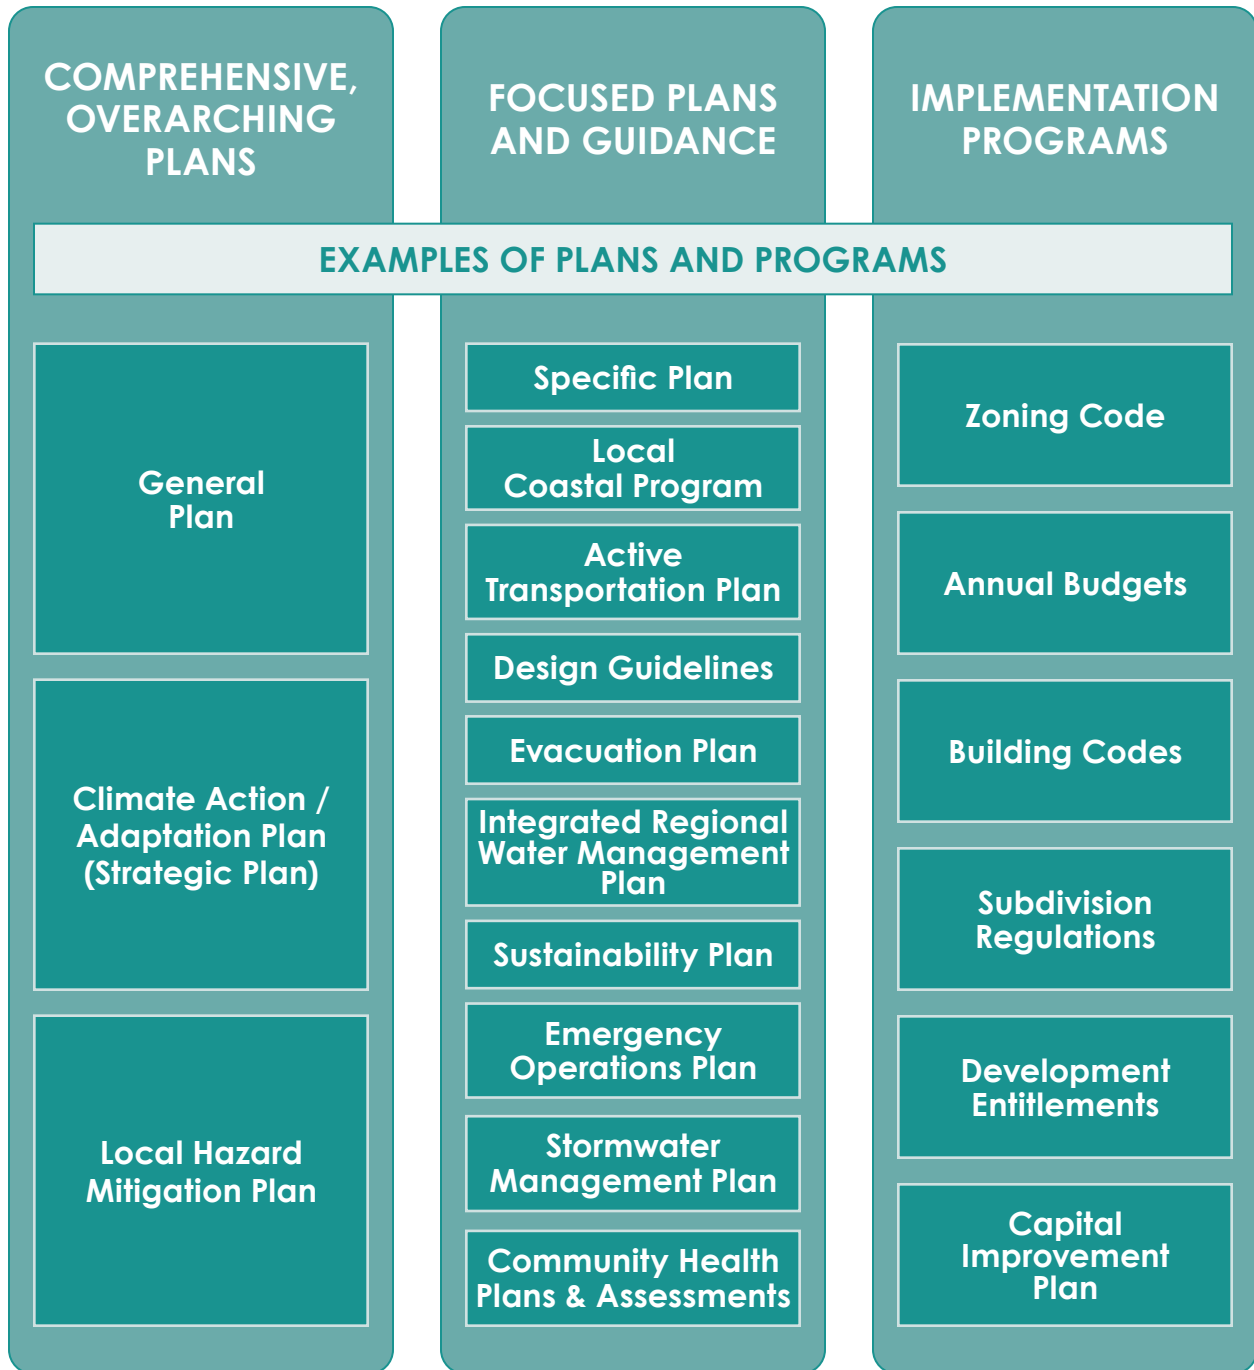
COMPREHENSIVE, OVERARCHING PLANS

FOCUSED PLANS AND GUIDANCE

IMPLEMENTATION PROGRAMS

EXAMPLES OF PLANS AND PROGRAMS

General Plan

Climate Action / Adaptation Plan (Strategic Plan)

Local Hazard Mitigation Plan

Specific Plan

Local Coastal Program

Active Transportation Plan

Design Guidelines

Evacuation Plan

Integrated Regional Water Management Plan

Sustainability Plan

Emergency Operations Plan

Stormwater Management Plan

Community Health Plans & Assessments

Zoning Code

Annual Budgets

Building Codes

Subdivision Regulations

Development Entitlements

Capital Improvement Plan